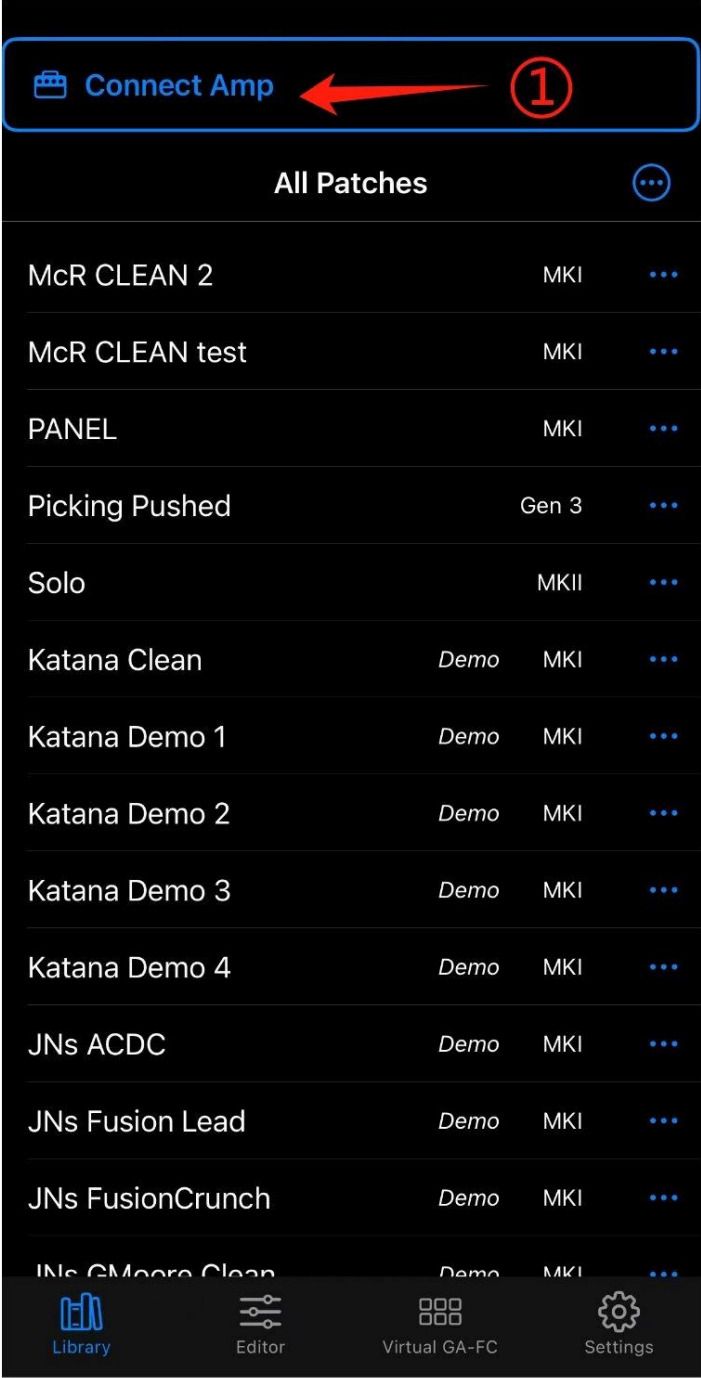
Connect Amp ①

All Patches

McR CLEAN 2 MKI
McR CLEAN test MKI
PANEL MKI
Picking Pushed Gen 3
Solo MKII
Katana Clean Demo MKI
Katana Demo 1 Demo MKI
Katana Demo 2 Demo MKI
Katana Demo 3 Demo MKI
Katana Demo 4 Demo MKI
JNs ACDC Demo MKI
JNs Fusion Lead Demo MKI
JNs FusionCrunch Demo MKI
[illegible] Demo MKI

Library
Editor
Virtual GA-FC
Settings